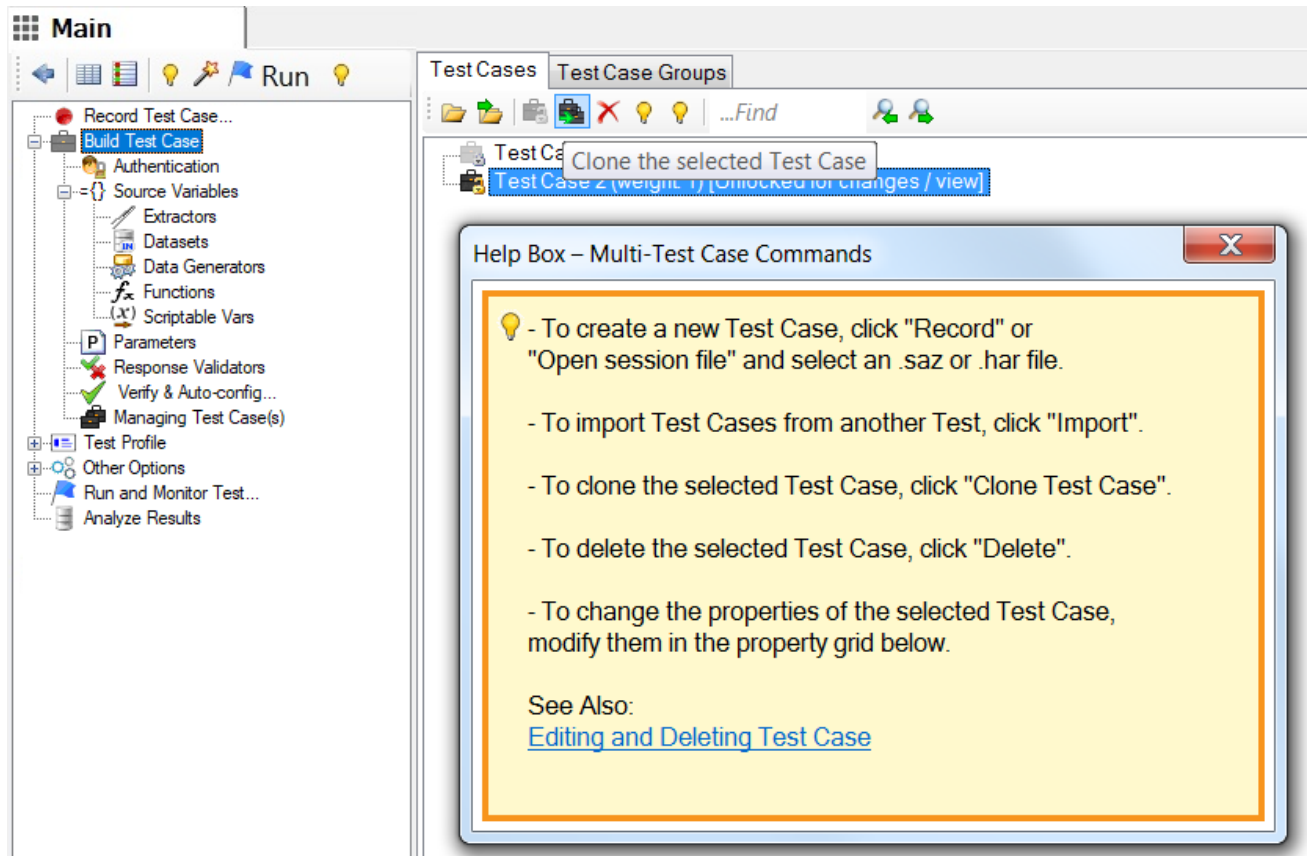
Main

Run

Record Test Case...
Build Test Case
Authentication
={} Source Variables
Extractors
Datasets
Data Generators
Functions
Scriptable Vars
Parameters
Response Validators
Verify & Auto-config...
Managing Test Case(s)
Test Profile
Other Options
Run and Monitor Test...
Analyze Results

Test Cases
Test Case Groups

...Find

Test Ca
Clone the selected Test Case
Test Case 2 (weight: 1) [Unlocked for changes / view]

Help Box – Multi-Test Case Commands

- To create a new Test Case, click "Record" or "Open session file" and select an .saz or .har file.

- To import Test Cases from another Test, click "Import".

- To clone the selected Test Case, click "Clone Test Case".

- To delete the selected Test Case, click "Delete".

- To change the properties of the selected Test Case, modify them in the property grid below.

See Also:
Editing and Deleting Test Case